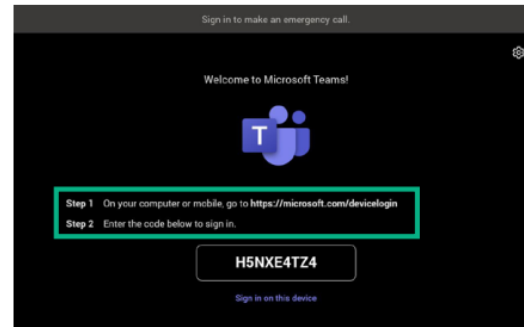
Sign in to make an emergency call.

Welcome to Microsoft Teams!

T

Step 1 On your computer or mobile, go to https://microsoft.com/devicelogin

Step 2 Enter the code below to sign in.

H5NXE4TZ4

Sign in on this device